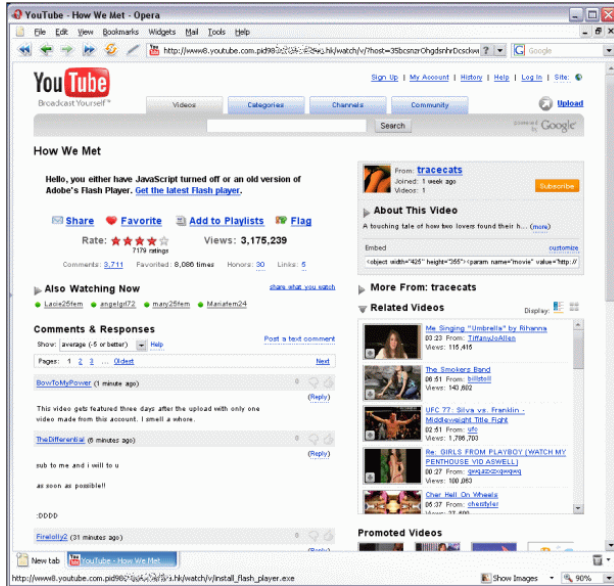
YouTube - How We Met - Opera

File Edit View Bookmarks Widgets Mail Tools Help

http://www6.youtube.com.pid98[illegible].hk/watch/v/?host=35bcsnzrOhgdsnhrDcsckw

Google

YouTube Broadcast Yourself™

Sign Up | My Account | History | Help | Log In | Site:

Videos Categories Channels Community Upload

Search

POWERED BY Google

How We Met

Hello, you either have JavaScript turned off or an old version of Adobe's Flash Player. Get the latest Flash player.

Share Favorite Add to Playlists Flag

Rate: 7179 ratings Views: 3,175,239

Comments: 3,711 Favorited: 8,086 times Honors: 30 Links: 5

Also Watching Now share what you watch

Lacie25fem angelgrl72 mary25fem Mariafem24

Comments & Responses Post a text comment

Show: average (-5 or better) Go Help

Pages: 1 2 3 ... Oldest Next

BowToMyPower (1 minute ago) 0 (Reply)

This video gets featured three days after the upload with only one video made from this account. I smell a whore.

TheDifferential (8 minutes ago) 0 (Reply)

sub to me and i will to u

as soon as possible!!

:DDDD

Firelolly2 (31 minutes ago) 0 (Reply)

From: tracecats
Joined: 1 week ago
Videos: 1

Subscribe

About This Video

A touching tale of how two lovers found their h... (more)

Embed customize

<object width="425" height="355"><param name="movie" value="http://

More From: tracecats

Related Videos Display:

Me Singing "Umbrella" by Rihanna
03:23 From: TiffanyJoAllen
Views: 115,415

The Smokers Band
06:51 From: billibob
Views: 140,802

UFC 77 : Silva vs. Franklin - Middleweight Title Fight
02:51 From: ufc
Views: 1,796,700

Re: GIRLS FROM PLAYBOY (WATCH MY PENTHOUSE VID ASWELL)
00:27 From: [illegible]
Views: 180,063

Cher Hell On Wheels
03:55 From: cherilyler
Views: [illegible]

Promoted Videos

New tab YouTube - How We Met

http://www6.youtube.com.pid98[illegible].hk/watch/v/install_flash_player.exe

Show Images 90%